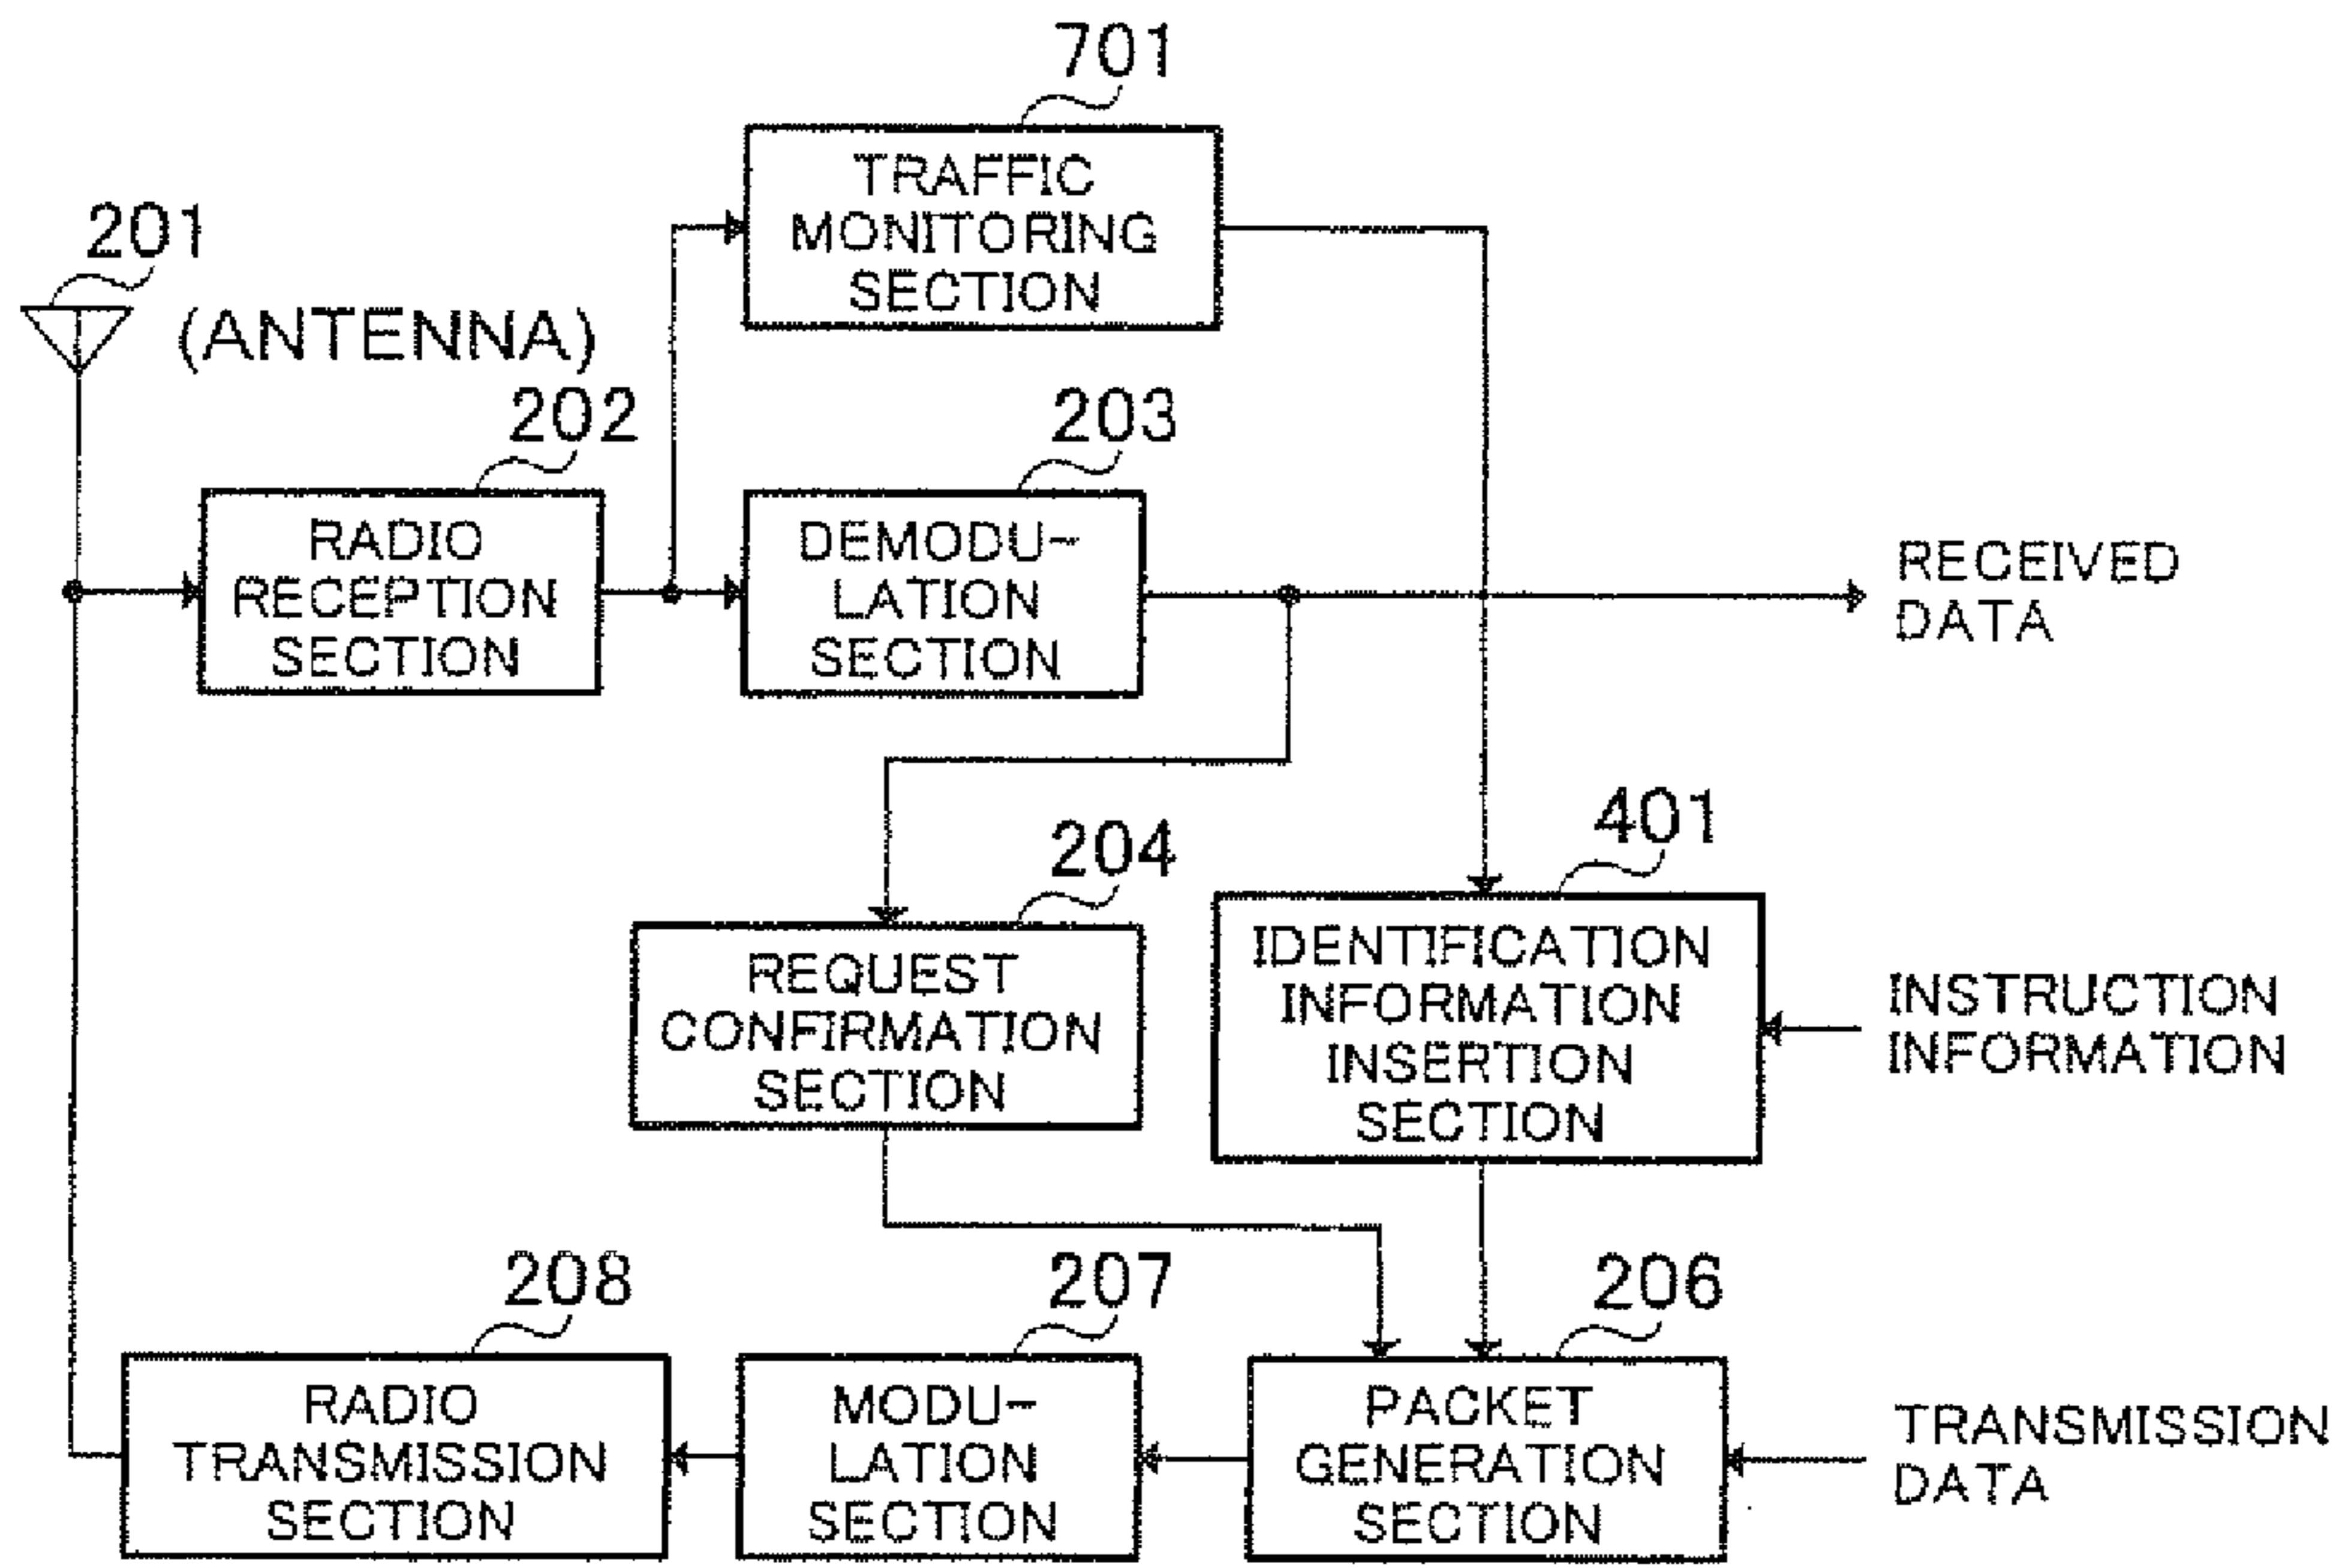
701

TRAFFIC MONITORING SECTION

201

(ANTENNA)

202

203

RADIO RECEPTION SECTION

DEMODU-LATION SECTION

RECEIVED DATA

401

204

REQUEST CONFIRMATION SECTION

IDENTIFICATION INFORMATION INSERTION SECTION

INSTRUCTION INFORMATION

208

207

206

RADIO TRANSMISSION SECTION

MODU-LATION SECTION

PACKET GENERATION SECTION

TRANSMISSION DATA